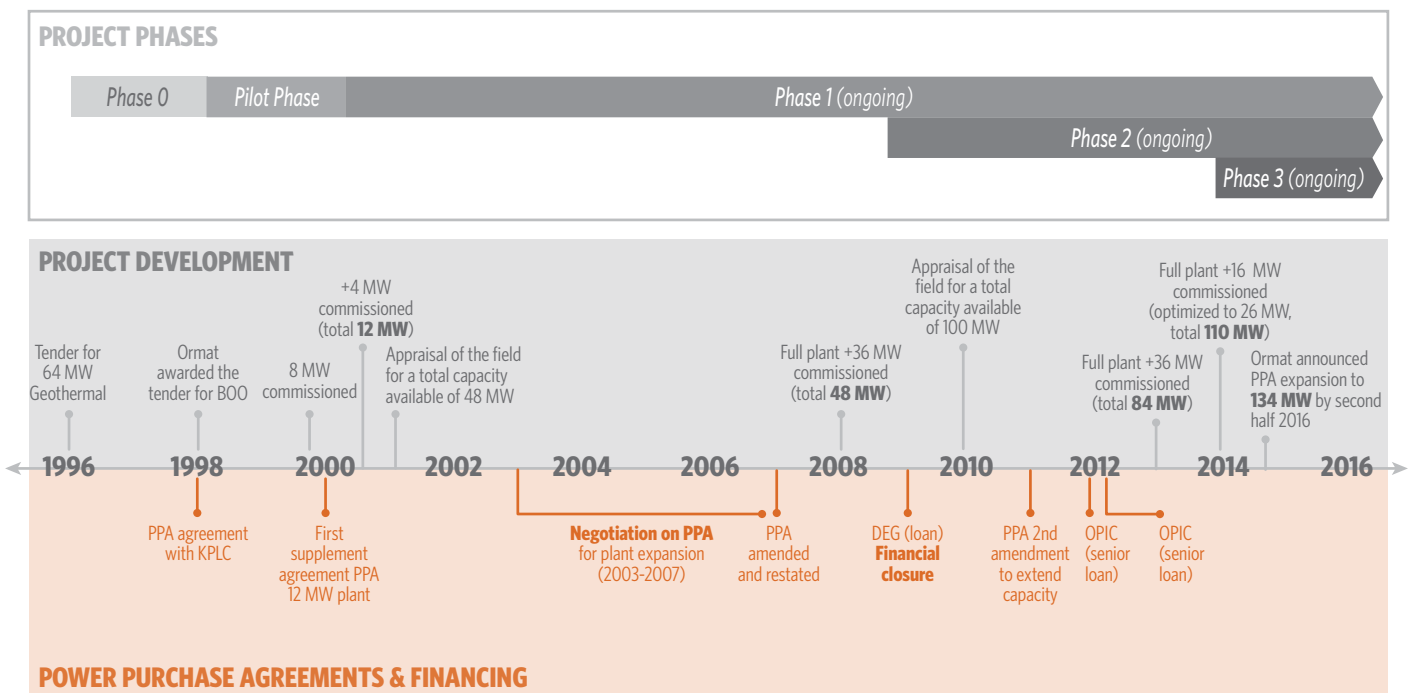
PROJECT PHASES

Phase 0

Pilot Phase

Phase 1 (ongoing)

Phase 2 (ongoing)

Phase 3 (ongoing)

PROJECT DEVELOPMENT

Tender for 64 MW Geothermal

Ormat awarded the tender for BOO

8 MW commissioned

+4 MW commissioned (total **12 MW**)

Appraisal of the field for a total capacity available of 48 MW

Full plant +36 MW commissioned (total **48 MW**)

Appraisal of the field for a total capacity available of 100 MW

Full plant +36 MW commissioned (total **84 MW**)

Full plant +16 MW commissioned (optimized to 26 MW, total **110 MW**)

Ormat announced PPA expansion to **134 MW** by second half 2016

1996 1998 2000 2002 2004 2006 2008 2010 2012 2014 2016

PPA agreement with KPLC

First supplement agreement PPA 12 MW plant

**Negotiation on PPA** for plant expansion (2003-2007)

PPA amended and restated

DEG (loan) **Financial closure**

PPA 2nd amendment to extend capacity

OPIC (senior loan)

OPIC (senior loan)

POWER PURCHASE AGREEMENTS & FINANCING